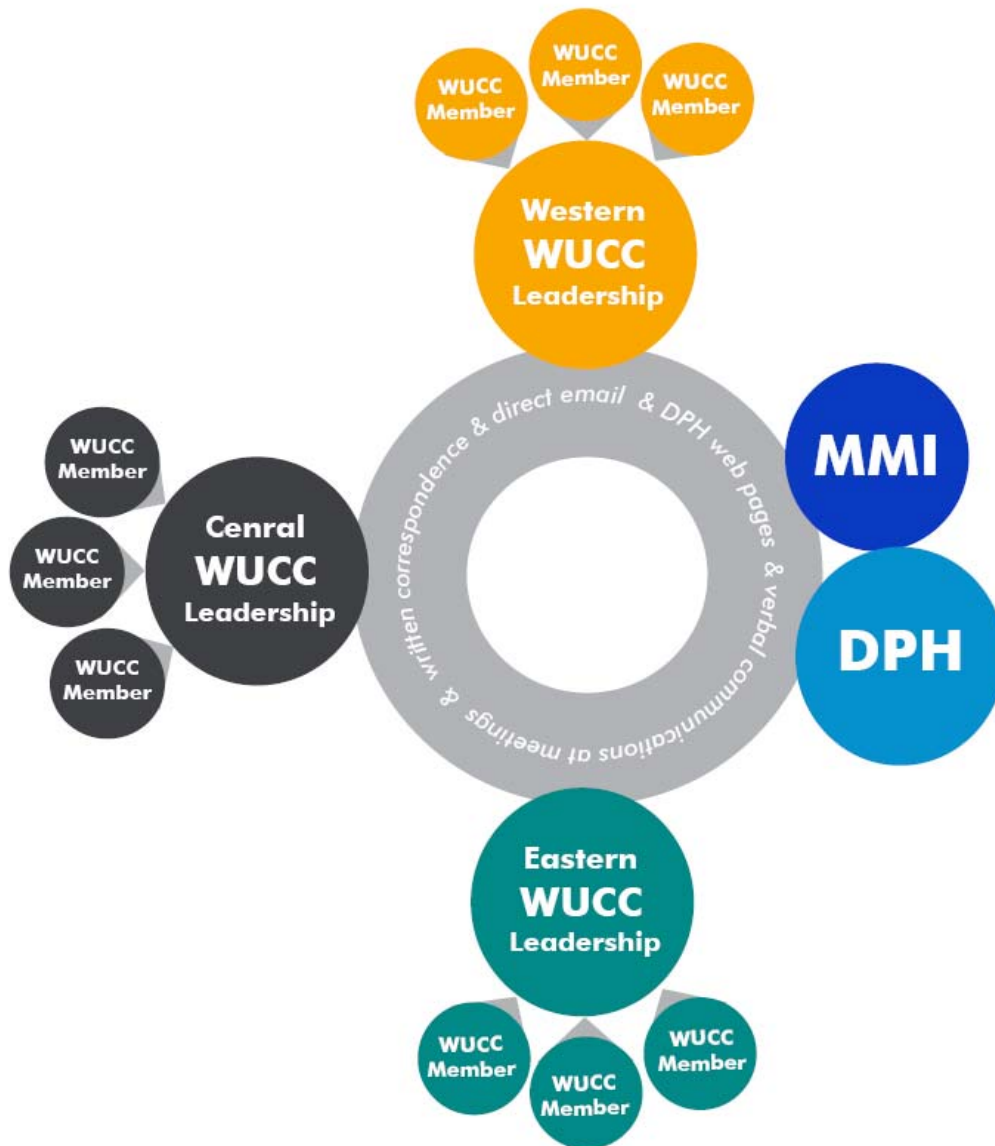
WUCC Member

WUCC Member

WUCC Member

Western WUCC Leadership

WUCC Member

WUCC Member

WUCC Member

Cenral WUCC Leadership

written correspondence & direct email & DPH web pages & verbal communications at meetings &

MMI

DPH

Eastern WUCC Leadership

WUCC Member

WUCC Member

WUCC Member